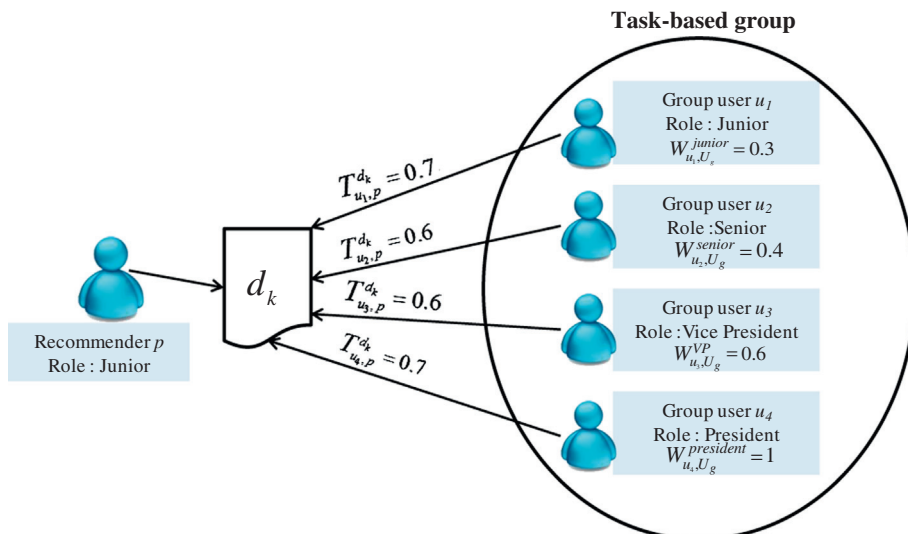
Task-based group

Group user $u_1$
Role : Junior
$W_{u_1,U_g}^{junior} = 0.3$

Group user $u_2$
Role :Senior
$W_{u_2,U_g}^{senior} = 0.4$

Group user $u_3$
Role : Vice President
$W_{u_3,U_g}^{VP} = 0.6$

Group user $u_4$
Role : President
$W_{u_4,U_g}^{president} = 1$

$T_{u_1,p}^{d_k} = 0.7$

$T_{u_2,p}^{d_k} = 0.6$

$T_{u_3,p}^{d_k} = 0.6$

$T_{u_4,p}^{d_k} = 0.7$

$d_k$

Recommender $p$
Role : Junior